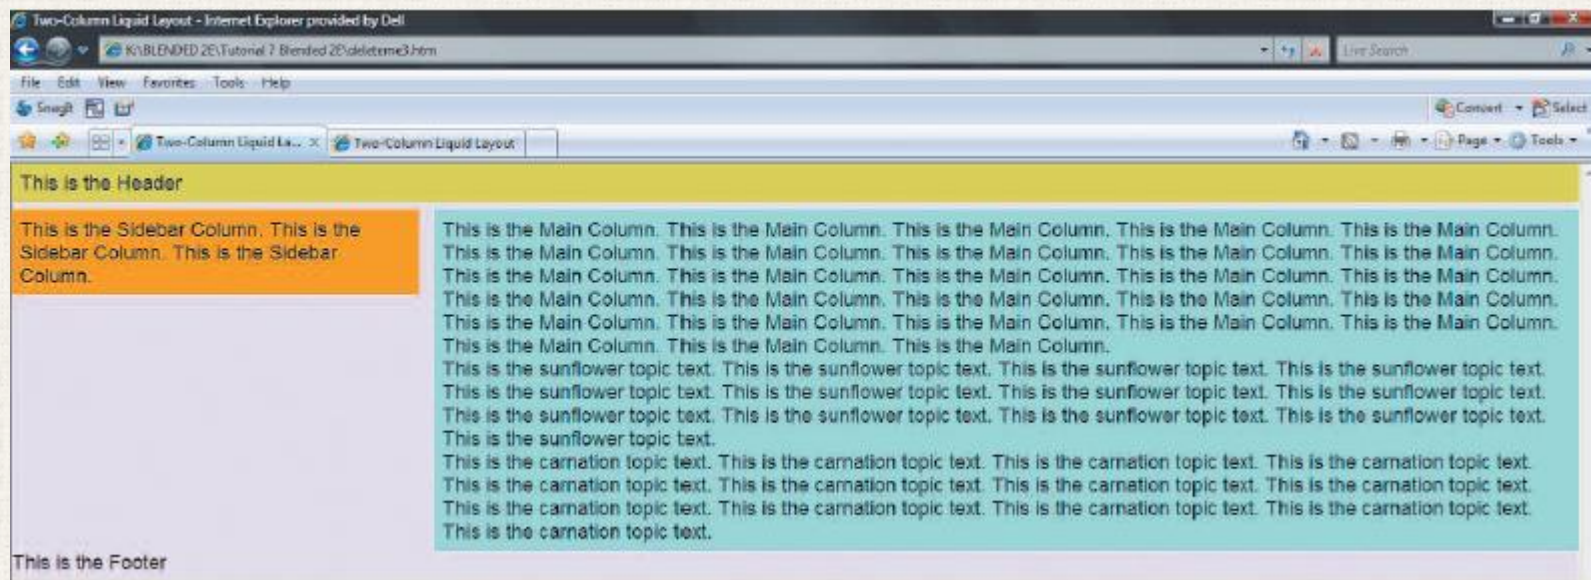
Two-Column Liquid Layout - Internet Explorer provided by Dell

K:\BLENDED 2E\Tutorial 7 Blended 2E\deleteme3.htm

Live Search

File Edit View Favorites Tools Help

SnagIt

Convert Select

Two-Column Liquid La... Two-Column Liquid Layout

Page Tools

This is the Header

This is the Sidebar Column. This is the Sidebar Column. This is the Sidebar Column.

This is the Main Column. This is the Main Column. This is the Main Column. This is the Main Column. This is the Main Column. This is the Main Column. This is the Main Column. This is the Main Column. This is the Main Column. This is the Main Column. This is the Main Column. This is the Main Column. This is the Main Column. This is the Main Column. This is the Main Column. This is the Main Column. This is the Main Column. This is the Main Column. This is the Main Column. This is the Main Column. This is the Main Column. This is the Main Column. This is the Main Column. This is the Main Column. This is the Main Column. This is the Main Column. This is the Main Column. This is the Main Column.
This is the sunflower topic text. This is the sunflower topic text. This is the sunflower topic text. This is the sunflower topic text. This is the sunflower topic text. This is the sunflower topic text. This is the sunflower topic text. This is the sunflower topic text. This is the sunflower topic text. This is the sunflower topic text. This is the sunflower topic text. This is the sunflower topic text. This is the sunflower topic text.
This is the carnation topic text. This is the carnation topic text. This is the carnation topic text. This is the carnation topic text. This is the carnation topic text. This is the carnation topic text. This is the carnation topic text. This is the carnation topic text. This is the carnation topic text. This is the carnation topic text. This is the carnation topic text. This is the carnation topic text. This is the carnation topic text.

This is the Footer